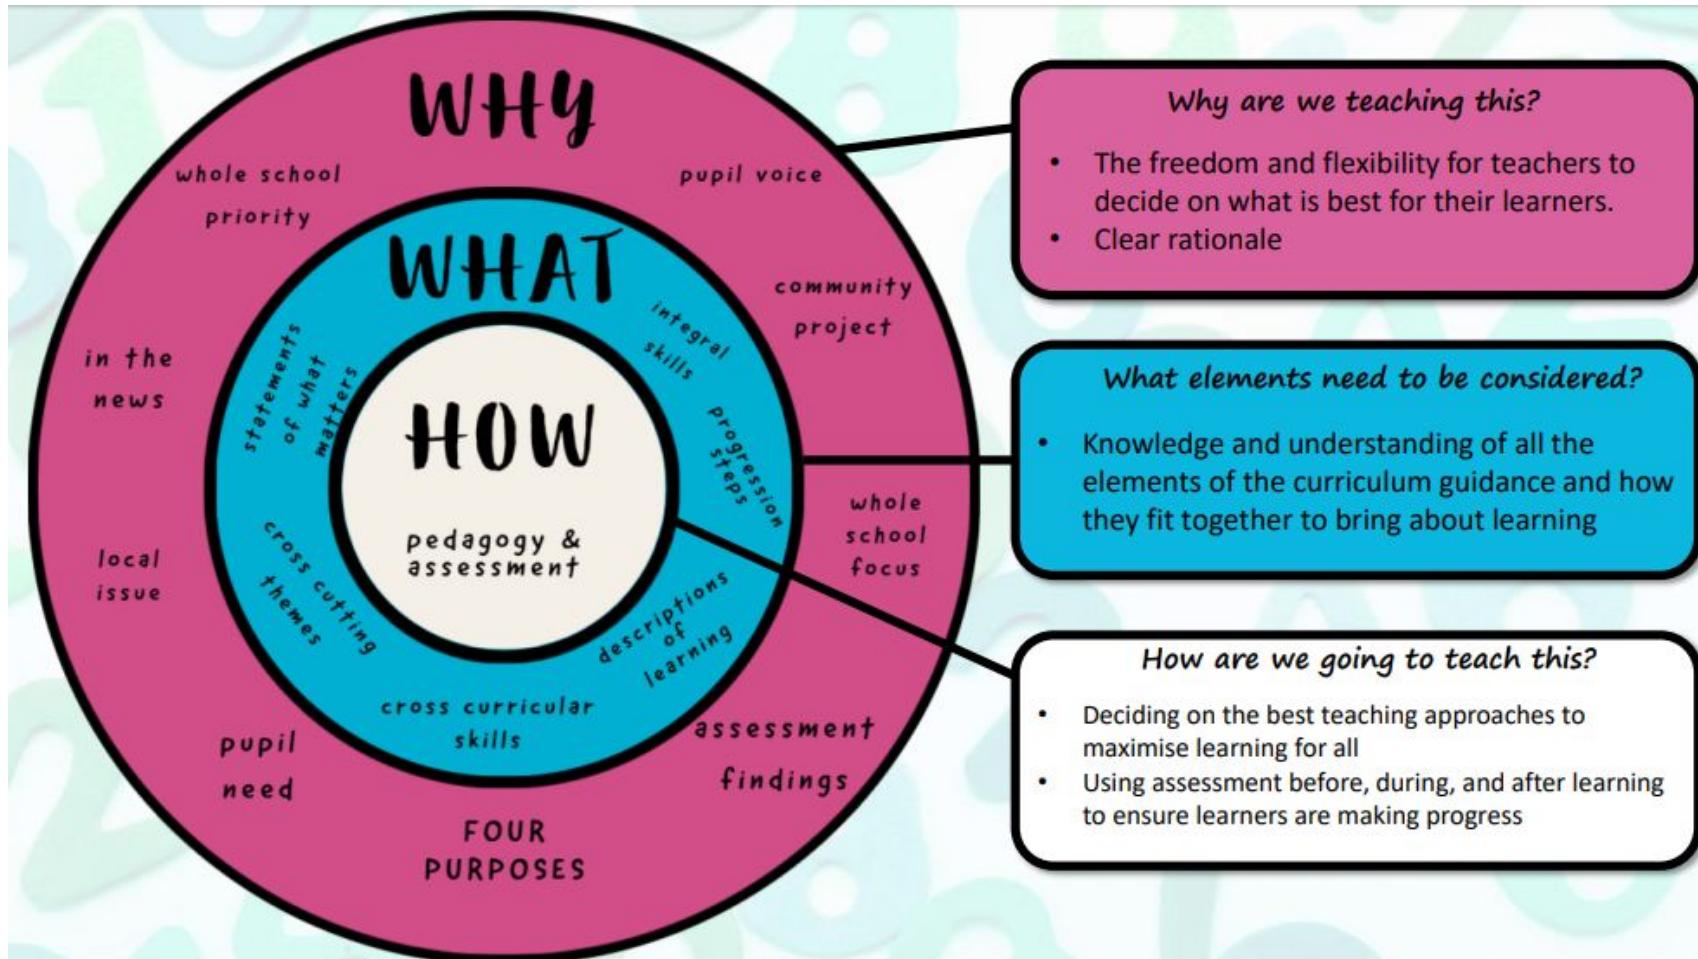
WHY

whole school priority

pupil voice

community project

in the news

whole school focus

local issue

pupil need

assessment findings

FOUR PURPOSES

WHAT

statements of what matters

integral skills

progression steps

cross cutting themes

descriptions of learning

cross curricular skills

HOW

pedagogy & assessment

Why are we teaching this?

- The freedom and flexibility for teachers to decide on what is best for their learners.
- Clear rationale

What elements need to be considered?

- Knowledge and understanding of all the elements of the curriculum guidance and how they fit together to bring about learning

How are we going to teach this?

- Deciding on the best teaching approaches to maximise learning for all
- Using assessment before, during, and after learning to ensure learners are making progress